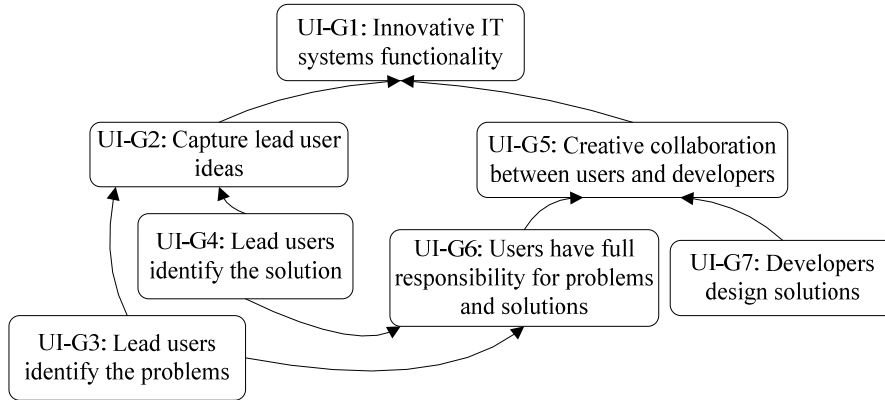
UI-G1: Innovative IT systems functionality

UI-G2: Capture lead user ideas

UI-G5: Creative collaboration between users and developers

UI-G4: Lead users identify the solution

UI-G6: Users have full responsibility for problems and solutions

UI-G7: Developers design solutions

UI-G3: Lead users identify the problems